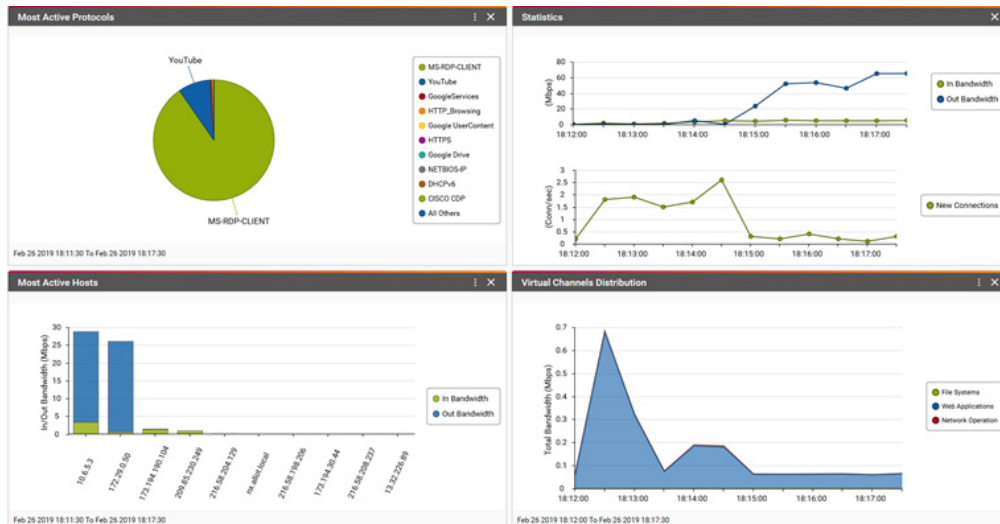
Most Active Protocols

YouTube

MS-RDP-CLIENT

MS-RDP-CLIENT
YouTube
GoogleServices
HTTP_Browsing
Google UserContent
HTTPS
Google Drive
NETBIOS-IP
DHCPv6
CISCO CDP
All Others

Feb 26 2019 18:11:30 To Feb 26 2019 18:17:30

Statistics

(Mbps)
80
60
40
20
0
18:12:00 18:13:00 18:14:00 18:15:00 18:16:00 18:17:00

In Bandwidth
Out Bandwidth

(Conn/sec)
3
2.5
2
1.5
1
0.5
0
18:12:00 18:13:00 18:14:00 18:15:00 18:16:00 18:17:00

New Connections

Most Active Hosts

In/Out Bandwidth (Mbps)
30
25
20
15
10
5
0

10.4.5.3
172.29.0.50
173.194.190.104
209.85.239.249
216.58.204.129
ra.aiod.local
216.58.198.206
173.194.30.44
216.58.208.237
13.32.226.89

In Bandwidth
Out Bandwidth

Feb 26 2019 18:11:30 To Feb 26 2019 18:17:30

Virtual Channels Distribution

Total Bandwidth (Mbps)
0.7
0.6
0.5
0.4
0.3
0.2
0.1
0
18:12:00 18:13:00 18:14:00 18:15:00 18:16:00 18:17:00

File Systems
Web Applications
Network Operation

Feb 26 2019 18:12:00 To Feb 26 2019 18:17:30